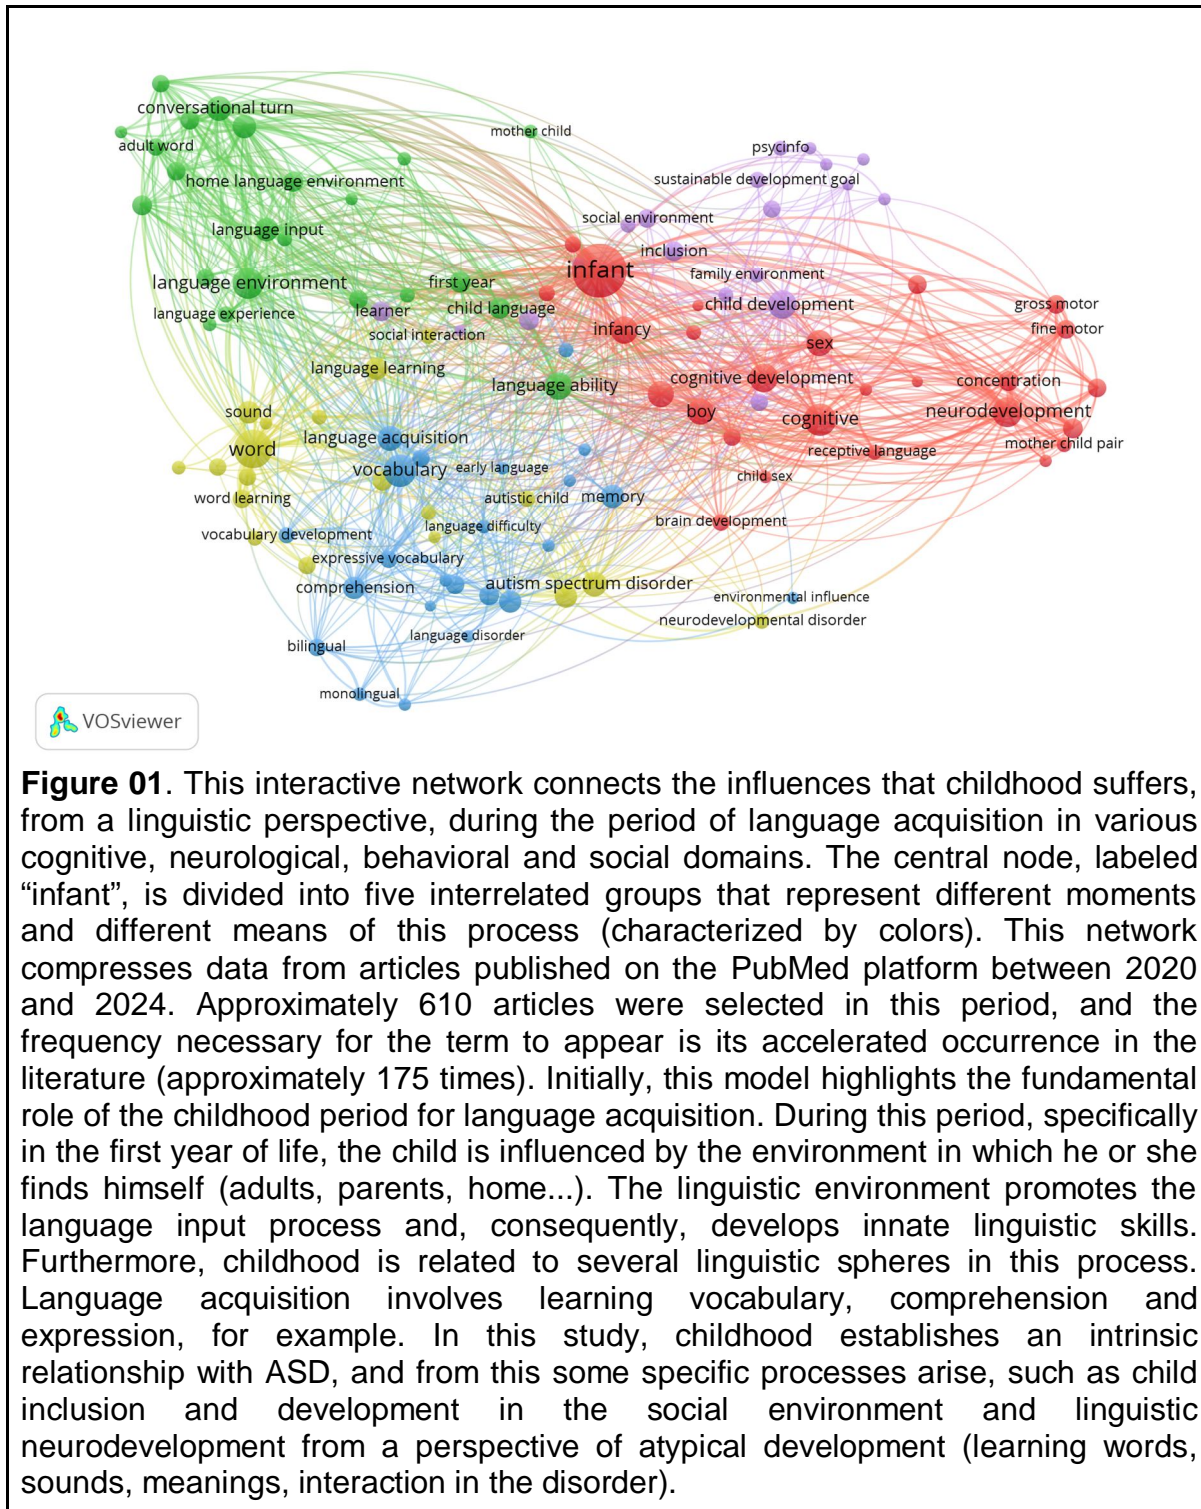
conversational turn
adult word
mother child
psycinfo
home language environment
sustainable development goal
social environment
language input
inclusion
infant
family environment
language environment
first year
child development
gross motor
language experience
learner
child language
infancy
fine motor
social interaction
sex
language learning
cognitive development
language ability
concentration
boy
sound
cognitive
neurodevelopment
language acquisition
word
receptive language
mother child pair
vocabulary
early language
child sex
word learning
autistic child
memory
brain development
language difficulty
vocabulary development
expressive vocabulary
comprehension
autism spectrum disorder
environmental influence
neurodevelopmental disorder
language disorder
bilingual
monolingual
VOSviewer

**Figure 01**. This interactive network connects the influences that childhood suffers, from a linguistic perspective, during the period of language acquisition in various cognitive, neurological, behavioral and social domains. The central node, labeled “infant”, is divided into five interrelated groups that represent different moments and different means of this process (characterized by colors). This network compresses data from articles published on the PubMed platform between 2020 and 2024. Approximately 610 articles were selected in this period, and the frequency necessary for the term to appear is its accelerated occurrence in the literature (approximately 175 times). Initially, this model highlights the fundamental role of the childhood period for language acquisition. During this period, specifically in the first year of life, the child is influenced by the environment in which he or she finds himself (adults, parents, home...). The linguistic environment promotes the language input process and, consequently, develops innate linguistic skills. Furthermore, childhood is related to several linguistic spheres in this process. Language acquisition involves learning vocabulary, comprehension and expression, for example. In this study, childhood establishes an intrinsic relationship with ASD, and from this some specific processes arise, such as child inclusion and development in the social environment and linguistic neurodevelopment from a perspective of atypical development (learning words, sounds, meanings, interaction in the disorder).